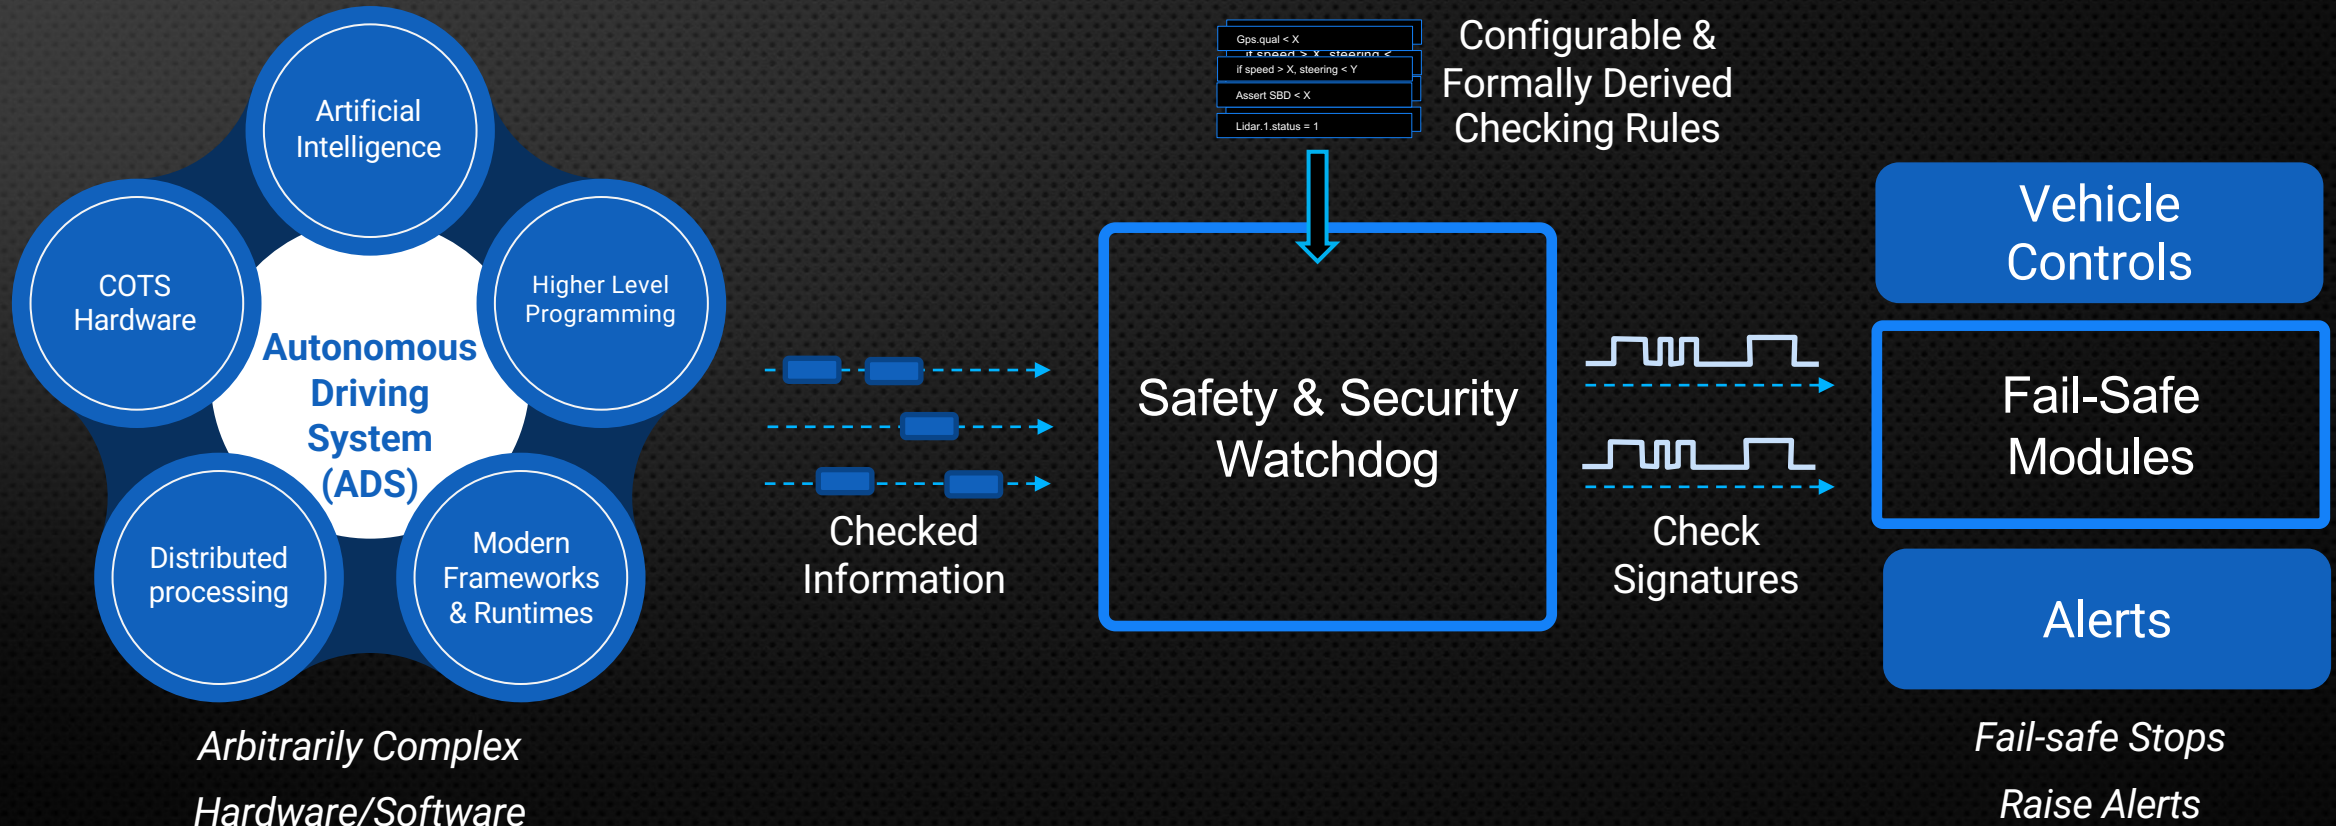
Artificial Intelligence

COTS Hardware

Higher Level Programming

Autonomous Driving System (ADS)

Distributed processing

Modern Frameworks & Runtimes

Arbitrarily Complex Hardware/Software

Gps.qual < X

if speed > X, steering < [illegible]

if speed > X, steering < Y

Assert SBD < X

Lidar.1.status = 1

Configurable & Formally Derived Checking Rules

Checked Information

Safety & Security Watchdog

Check Signatures

Vehicle Controls

Fail-Safe Modules

Alerts

Fail-safe Stops

Raise Alerts